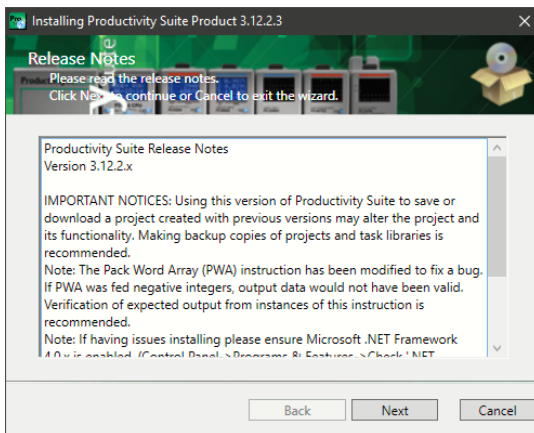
Installing Productivity Suite Product 3.12.2.3

Release Notes
Please read the release notes.
Click Next to continue or Cancel to exit the wizard.

Productivity Suite Release Notes
Version 3.12.2.x

IMPORTANT NOTICES: Using this version of Productivity Suite to save or download a project created with previous versions may alter the project and its functionality. Making backup copies of projects and task libraries is recommended.
Note: The Pack Word Array (PWA) instruction has been modified to fix a bug. If PWA was fed negative integers, output data would not have been valid. Verification of expected output from instances of this instruction is recommended.
Note: If having issues installing please ensure Microsoft .NET Framework 4.0.x is enabled. (Control Panel->Programs & Features->Check '.NET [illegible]

Back
Next
Cancel